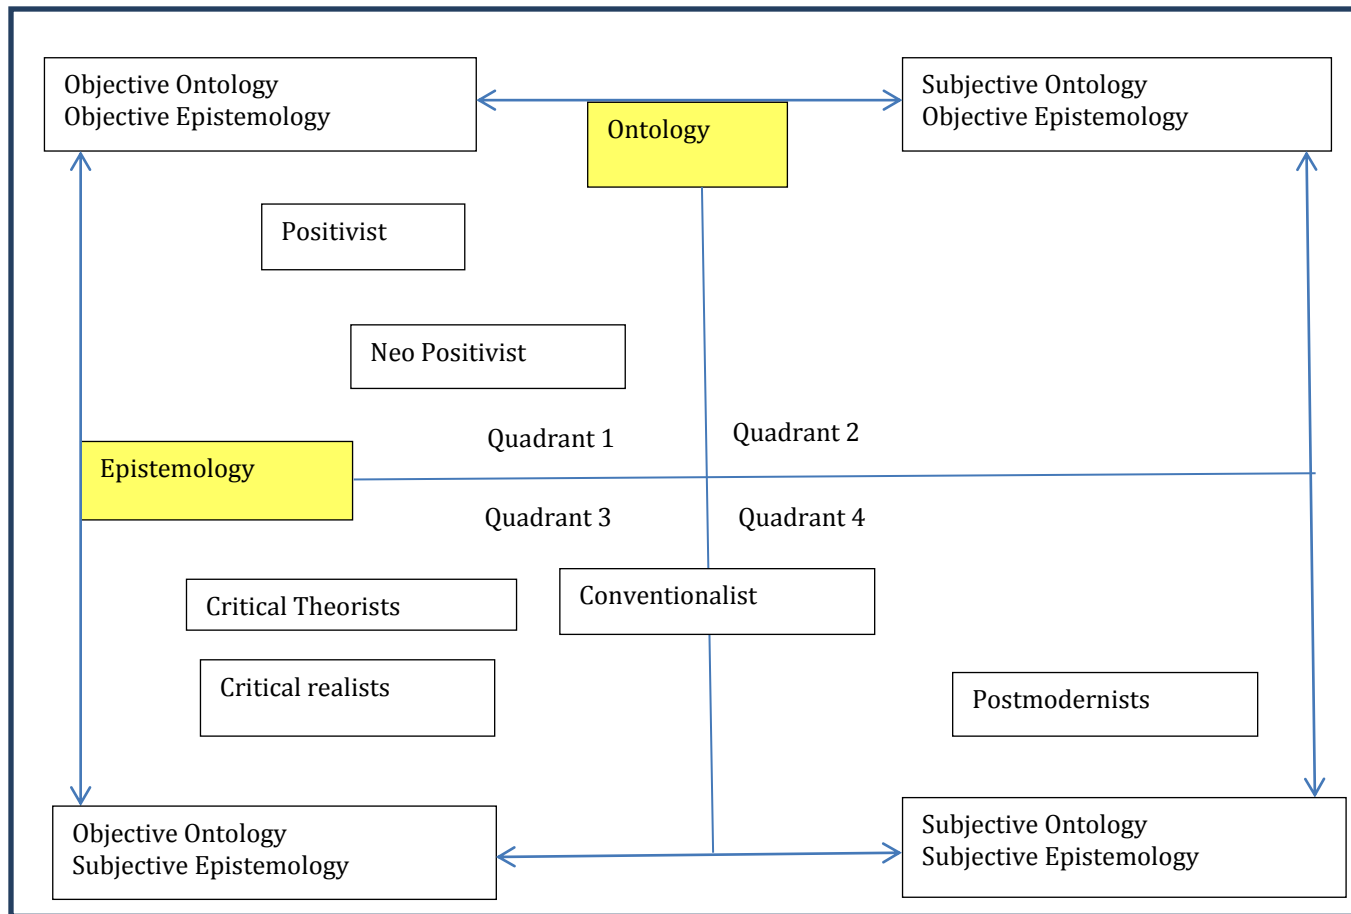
Objective Ontology
Objective Epistemology

Ontology

Subjective Ontology
Objective Epistemology

Positivist

Neo Positivist

Quadrant 1

Quadrant 2

Epistemology

Quadrant 3

Quadrant 4

Critical Theorists

Conventionalist

Critical realists

Postmodernists

Objective Ontology
Subjective Epistemology

Subjective Ontology
Subjective Epistemology